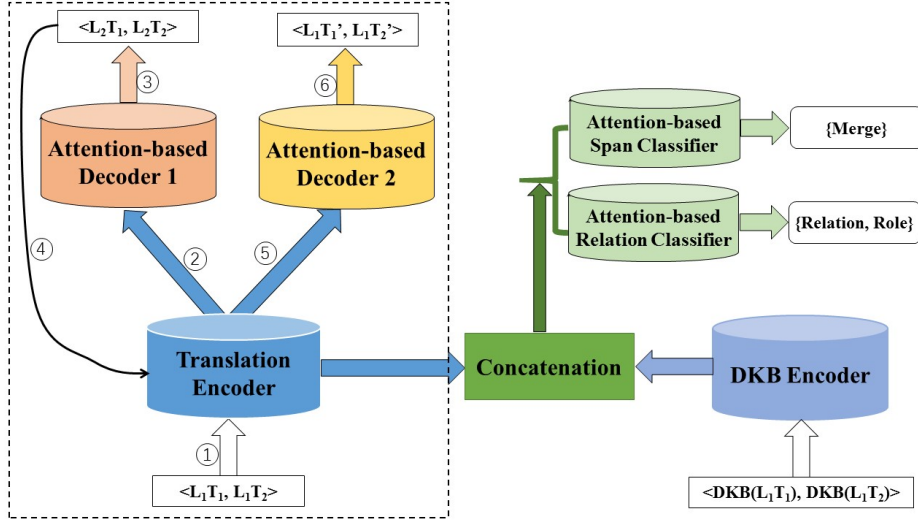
$<L_2T_1, L_2T_2>$

$<L_1T_1', L_1T_2'>$

③

⑥

Attention-based Decoder 1

Attention-based Decoder 2

Attention-based Span Classifier

{Merge}

Attention-based Relation Classifier

{Relation, Role}

④

②

⑤

Translation Encoder

Concatenation

DKB Encoder

①

$<L_1T_1, L_1T_2>$

$<DKB(L_1T_1), DKB(L_1T_2)>$